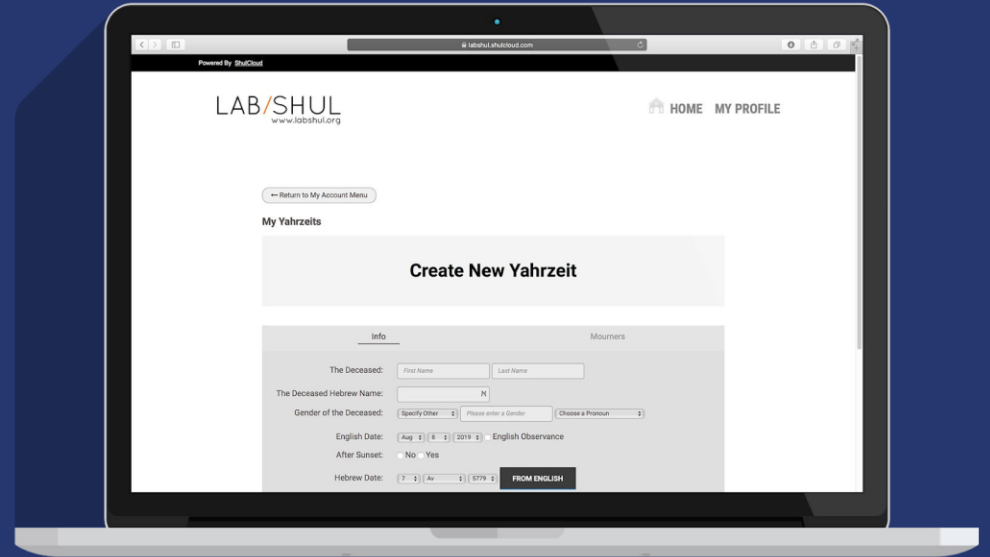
labshul.shulcloud.com

Powered By ShulCloud

LAB/SHUL
www.labshul.org

HOME MY PROFILE

← Return to My Account Menu

My Yahrzeits

Create New Yahrzeit

Info

Mourners

The Deceased: First Name Last Name

The Deceased Hebrew Name: א

Gender of the Deceased: Specify Other Please enter a Gender Choose a Pronoun

English Date: Aug 8 2019 English Observance

After Sunset: No Yes

Hebrew Date: 7 Av 5779 FROM ENGLISH